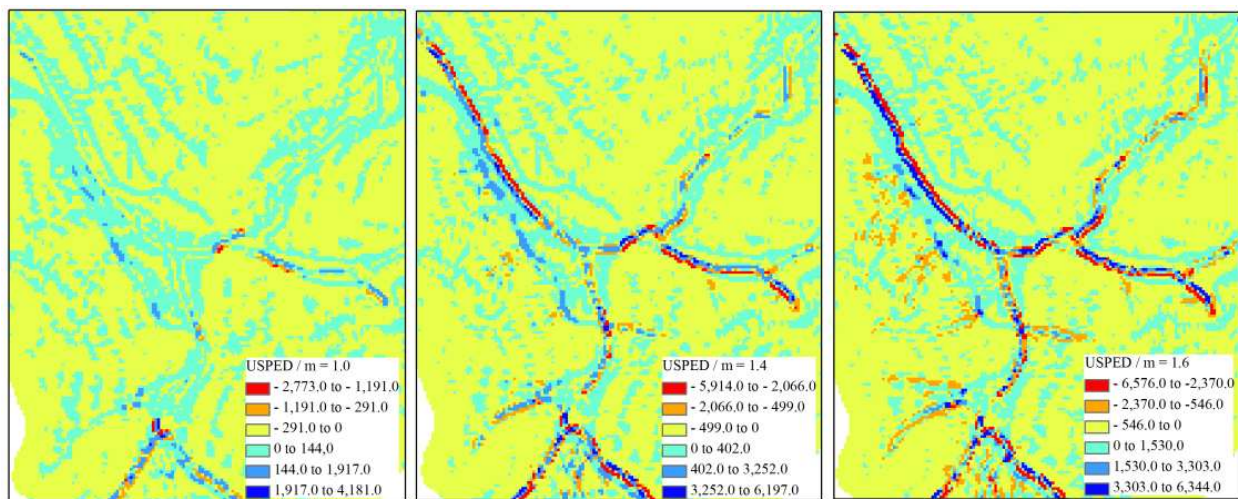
USPED / m = 1.0
- 2,773.0 to - 1,191.0
- 1,191.0 to - 291.0
- 291.0 to 0
0 to 144.0
144.0 to 1,917.0
1,917.0 to 4,181.0

USPED / m = 1.4
- 5,914.0 to - 2,066.0
- 2,066.0 to - 499.0
- 499.0 to 0
0 to 402.0
402.0 to 3,252.0
3,252.0 to 6,197.0

USPED / m = 1.6
- 6,576.0 to -2,370.0
- 2,370.0 to -546.0
- 546.0 to 0
0 to 1,530.0
1,530.0 to 3,303.0
3,303.0 to 6,344.0